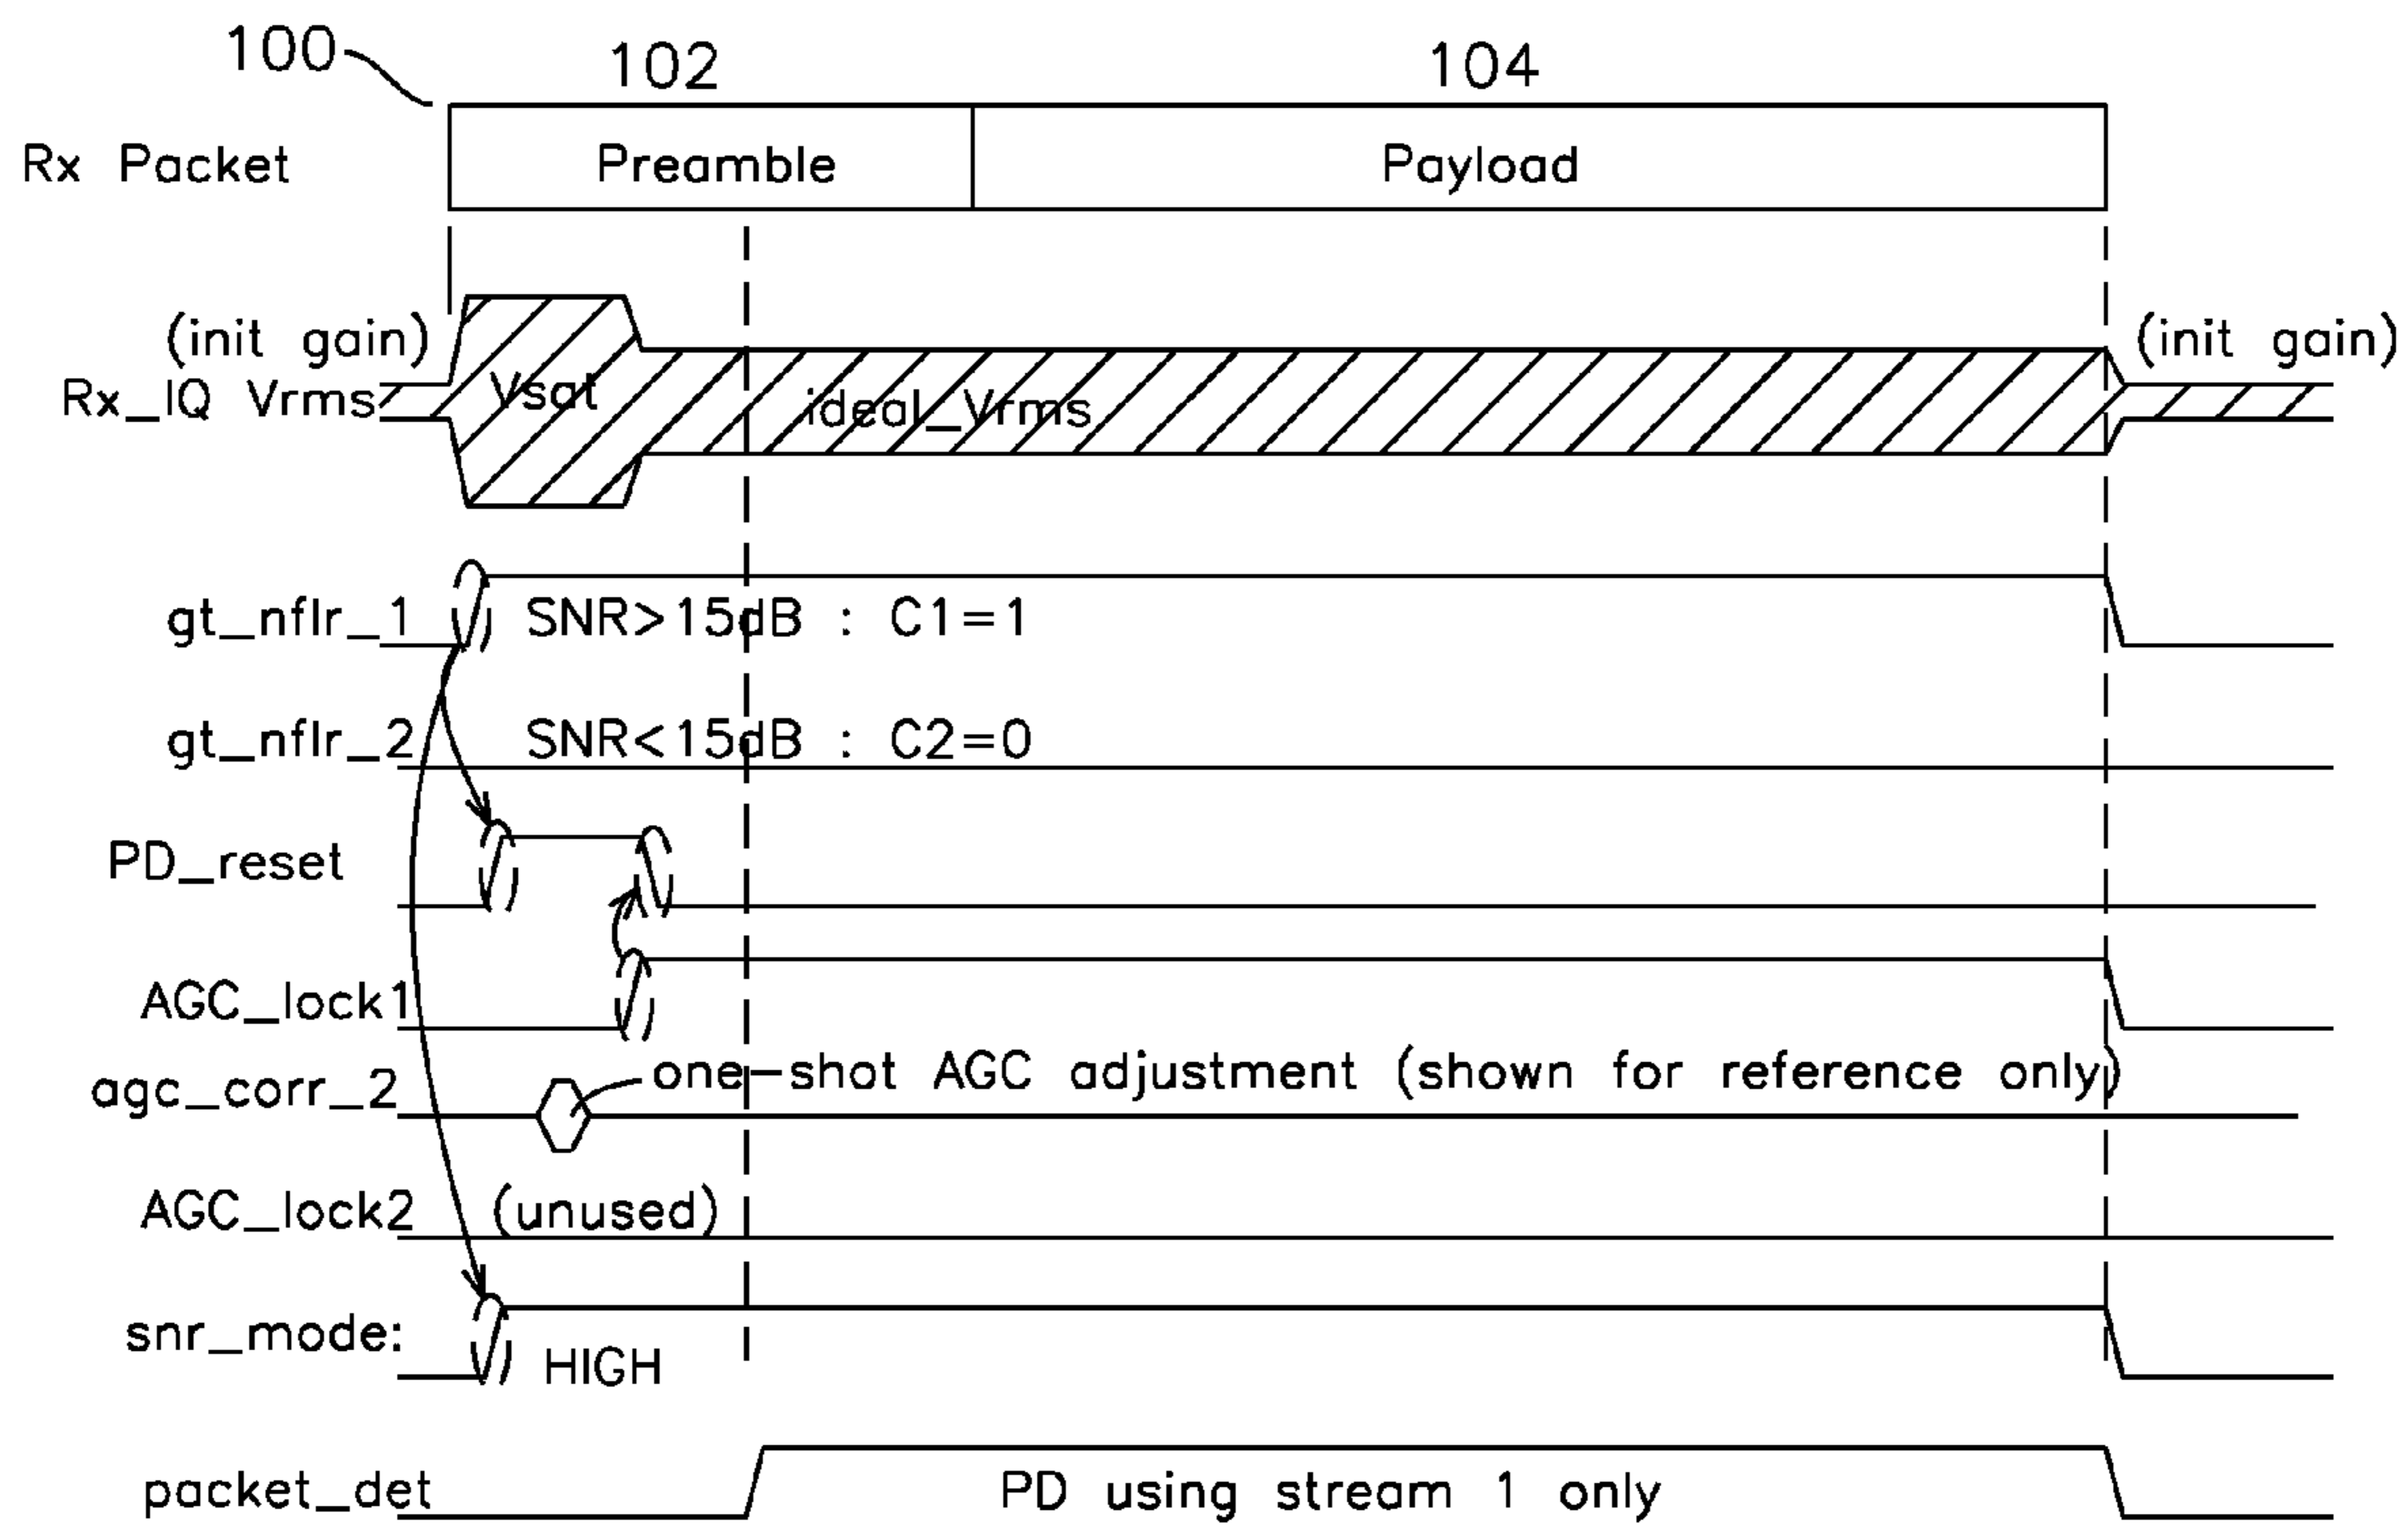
100

102

104

Rx Packet

Preamble

Payload

(init gain)

Rx_IQ Vrms

Vsat

ideal_Vrms

(init gain)

gt_nflr_1

SNR>15dB : C1=1

gt_nflr_2

SNR<15dB : C2=0

PD_reset

AGC_lock1

agc_corr_2

one-shot AGC adjustment (shown for reference only)

AGC_lock2

(unused)

snr_mode:

HIGH

packet_det

PD using stream 1 only